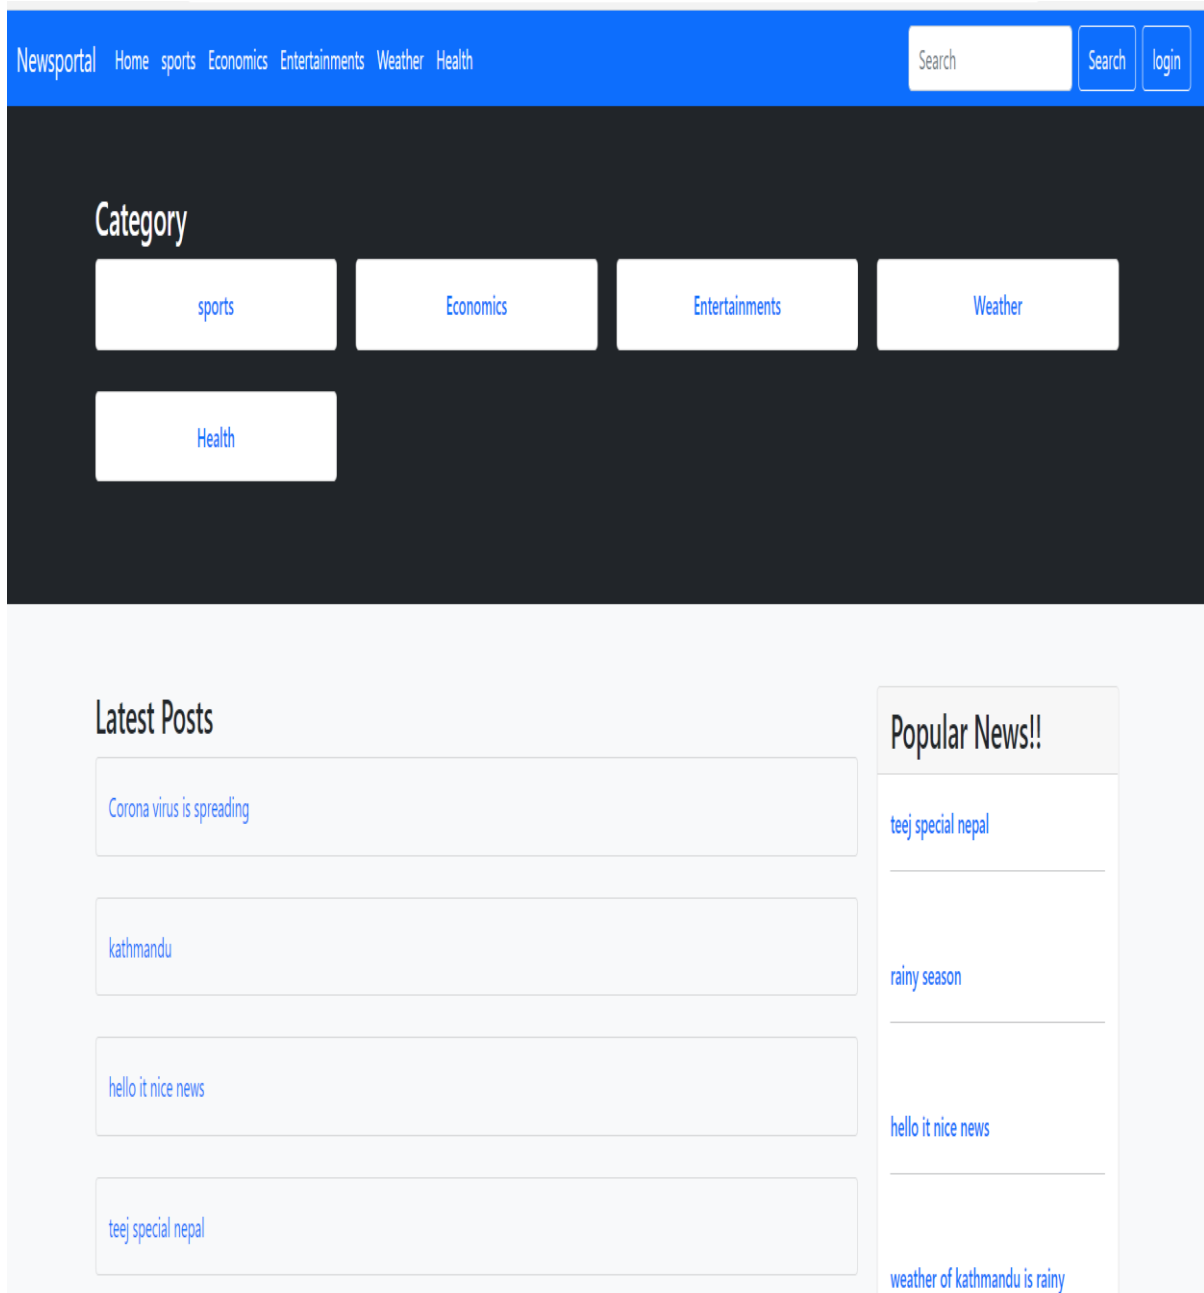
Newsportal Home sports Economics Entertainments Weather Health

Search Search login

Category

sports

Economics

Entertainments

Weather

Health

Latest Posts

Corona virus is spreading

kathmandu

hello it nice news

teej special nepal

Popular News!!

teej special nepal

rainy season

hello it nice news

weather of kathmandu is rainy